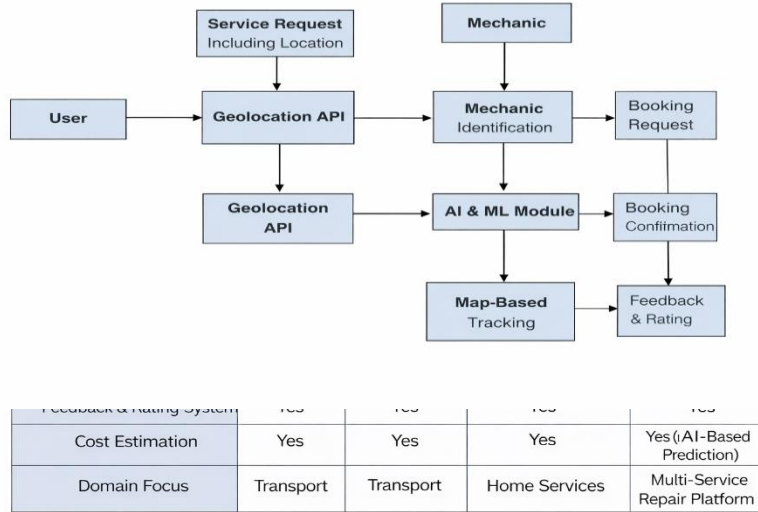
Service Request Including Location

Mechanic

User

Geolocation API

Mechanic Identification

Booking Request

Geolocation API

AI & ML Module

Booking Confiimation

Map-Based Tracking

Feedback & Rating

| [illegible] | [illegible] | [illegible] | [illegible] | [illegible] |
|---|---|---|---|---|
| Cost Estimation | Yes | Yes | Yes | Yes (AI-Based Prediction) |
| Domain Focus | Transport | Transport | Home Services | Multi-Service Repair Platform |